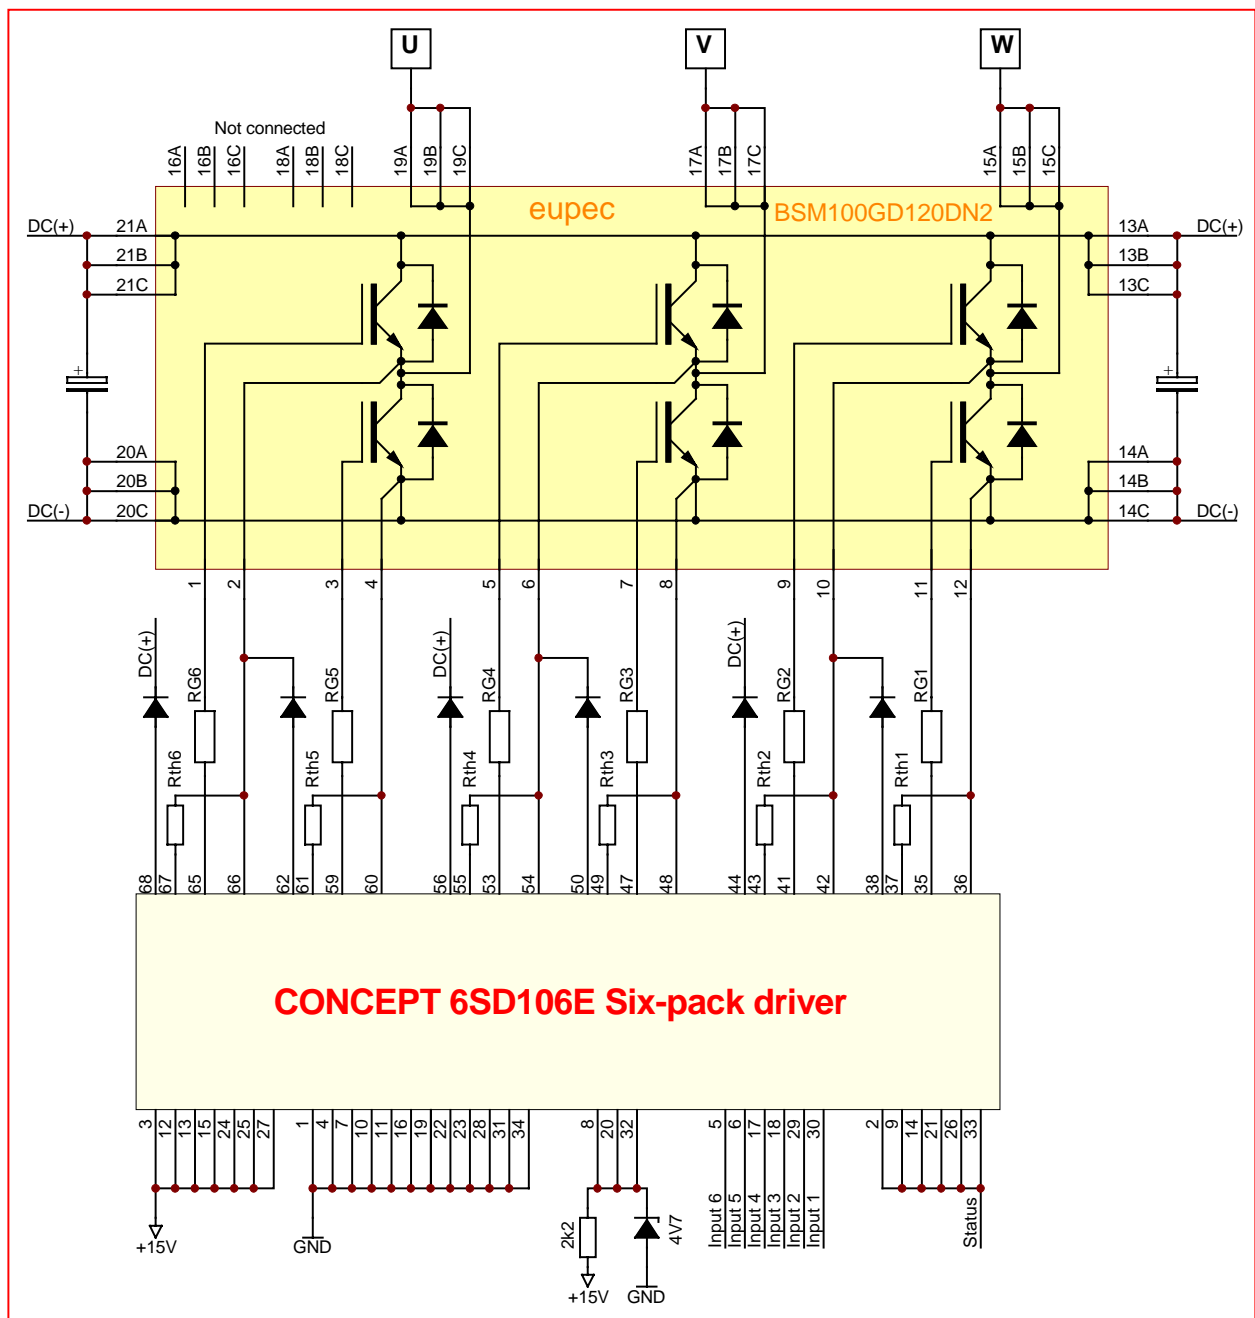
U
V
W
Not connected
16A 16B 16C 18A 18B 18C 19A 19B 19C 17A 17B 17C 15A 15B 15C
eupec
BSM100GD120DN2
DC(+) 21A 21B 21C
13A DC(+) 13B 13C
+
+
20A 20B DC(-) 20C
14A 14B 14C DC(-)
1 2 3 4 5 6 7 8 9 10 11 12
DC(+) RG6 Rth6 Rth5 RG5 DC(+) RG4 Rth4 Rth3 RG3 DC(+) RG2 Rth2 Rth1 RG1
68 67 65 66 62 61 59 60 56 55 53 54 50 49 47 48 44 43 41 42 38 37 35 36
CONCEPT 6SD106E Six-pack driver
3 12 13 15 24 25 27 1 4 7 10 11 16 19 22 23 28 31 34 8 20 32 5 6 17 18 29 30 2 9 14 21 26 33
+15V GND 2k2 4V7 +15V GND
Input 6 Input 5 Input 4 Input 3 Input 2 Input 1
Status